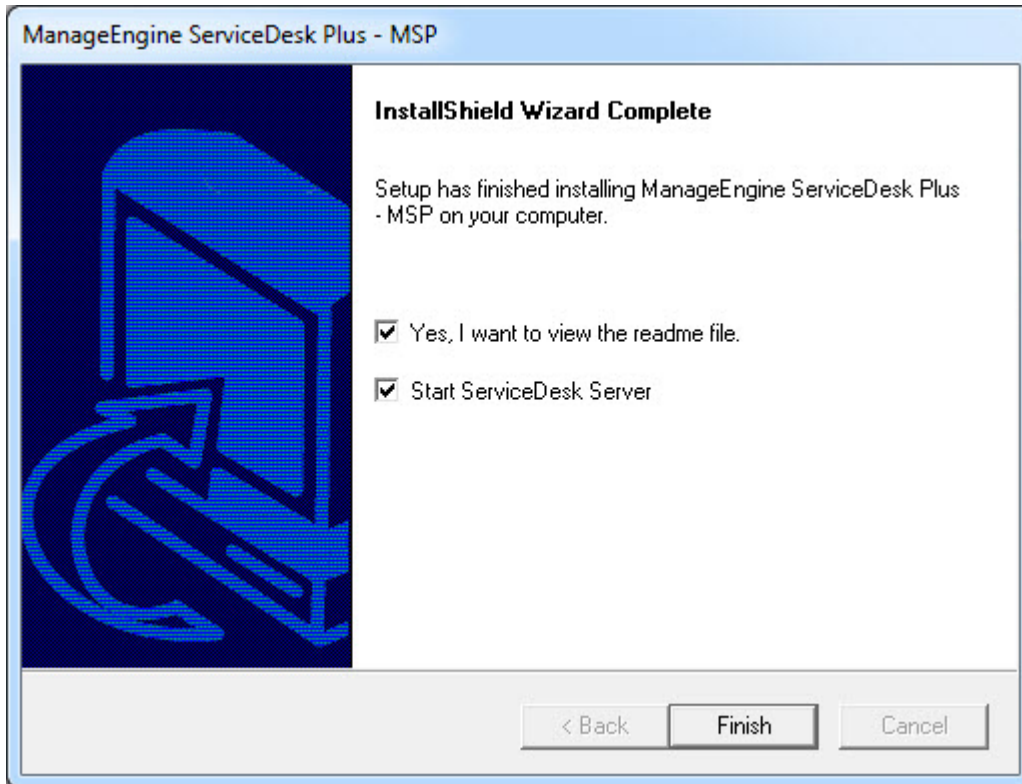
ManageEngine ServiceDesk Plus - MSP

InstallShield Wizard Complete

Setup has finished installing ManageEngine ServiceDesk Plus - MSP on your computer.

☑ Yes, I want to view the readme file.

☑ Start ServiceDesk Server

< Back | Finish | Cancel